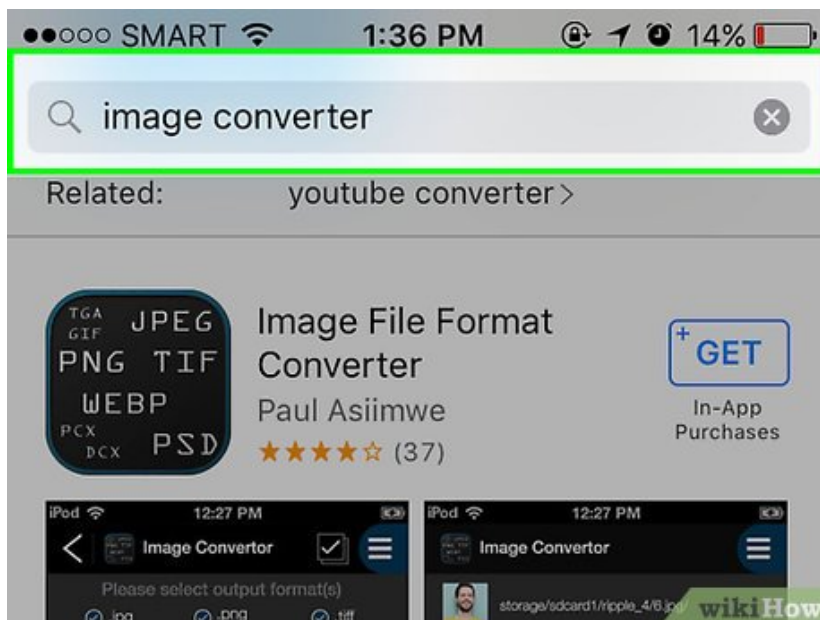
●●○○○ SMART 1:36 PM 14%

image converter

Related: youtube converter >

TGA GIF JPEG PNG TIF WEBP PCX DCX PSD

Image File Format Converter

Paul Asiimwe

★★★★☆ (37)

GET

In-App Purchases

iPod 12:27 PM

Image Convertor

Please select output format(s)

.jpg .png .tiff

iPod 12:27 PM

Image Convertor

storage/sdcard1/ripple_4/6.jpg

wikiHow